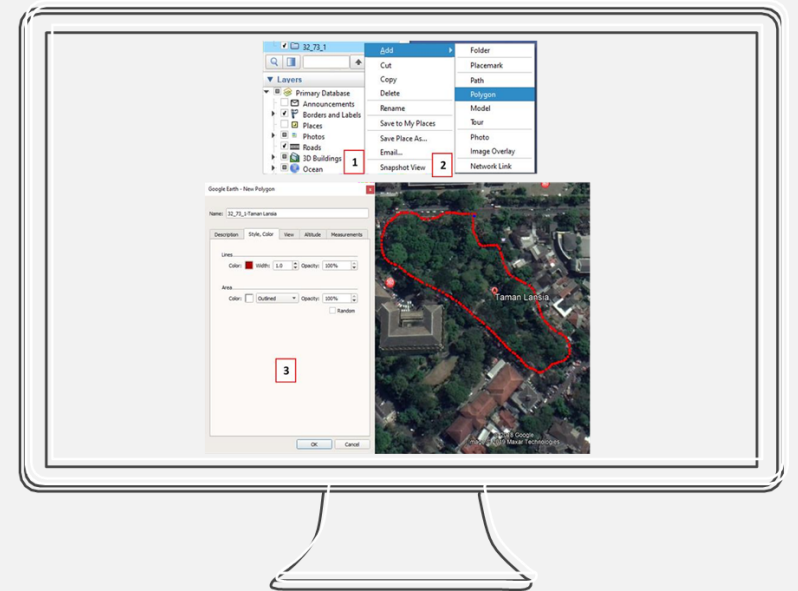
32_73_1

Layers
Primary Database
Announcements
Borders and Labels
Places
Photos
Roads
3D Buildings
Ocean

Add
Cut
Copy
Delete
Rename
Save to My Places
Save Place As...
Email...
Snapshot View

Folder
Placemark
Path
Polygon
Model
Tour
Photo
Image Overlay
Network Link

1

2

Google Earth - New Polygon

Name: 32_73_1-Taman Lansia

Description | Style, Color | View | Altitude | Measurements

Lines
Color: Width: 1.0 Opacity: 100%

Area
Color: Outlined Opacity: 100%
Random

3

OK Cancel

Taman Lansia

©2019 Google
Image © 2019 Maxar Technologies